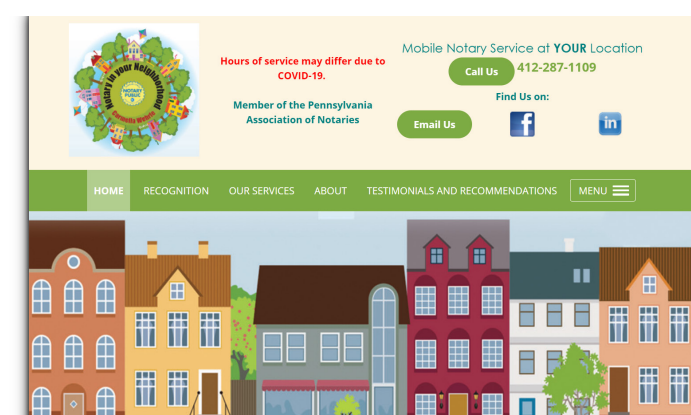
Notary in Your Neighborhood
NOTARY PUBLIC
Carmella Weitzel

Hours of service may differ due to COVID-19.

Member of the Pennsylvania Association of Notaries

Mobile Notary Service at YOUR Location

Call Us 412-287-1109

Find Us on:

Email Us

f

in

HOME RECOGNITION OUR SERVICES ABOUT TESTIMONIALS AND RECOMMENDATIONS MENU